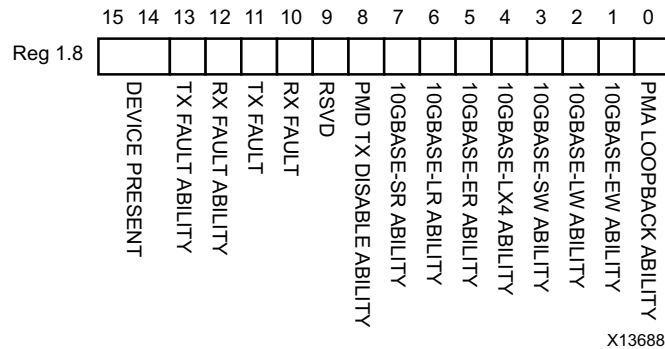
15 14 13 12 11 10 9 8 7 6 5 4 3 2 1 0

Reg 1.8

DEVICE PRESENT
TX FAULT ABILITY
RX FAULT ABILITY
TX FAULT
RX FAULT
RSVD
PMD TX DISABLE ABILITY
10GBASE-SR ABILITY
10GBASE-LR ABILITY
10GBASE-ER ABILITY
10GBASE-LX4 ABILITY
10GBASE-SW ABILITY
10GBASE-LW ABILITY
10GBASE-EW ABILITY
PMA LOOPBACK ABILITY

X13688